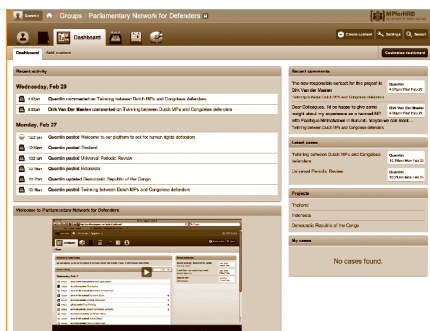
Quentin Groups Parliamentary Network for Defenders

MPforHRD

Dashboard

Create content Settings Search

Dashboard Add content

Customize dashboard

Recent activity

Wednesday, Feb 29

4:51pm Quentin commented on Twinning between Dutch MPs and Congolese defenders

4:51pm Dirk Van Der Maelen commented on Twinning between Dutch MPs and Congolese defenders

Monday, Feb 27

10:21am Quentin posted Welcome to our platform to act for human rights defenders

10:19am Quentin posted Thailand

10:12am Quentin posted Universal Periodic Review

10:11am Quentin posted Indonesia

10:11am Quentin updated Democratic Republic of the Congo

10:10am Quentin posted Twinning between Dutch MPs and Congolese defenders

Welcome to Parliamentary Network for Defenders

Recent comments

The new responsible contact for this project is: Dirk Van Der Maelen

Quentin 4:51pm Wed Feb 29

Twinning between Dutch MPs and Congolese defenders

Dear Colleagues, I'd be happy to give some insight about my experience as a twinned MP with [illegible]

Dirk Van Der Maelen 4:51pm Wed Feb 29

Twinning between Dutch MPs and Congolese defenders

Latest cases

Twinning between Dutch MPs and Congolese defenders

Quentin 10:10am Mon Feb 27

Universal Periodic Review

Quentin 10:12am Mon Feb 27

Projects

Thailand

Indonesia

Democratic Republic of the Congo

My cases

No cases found.